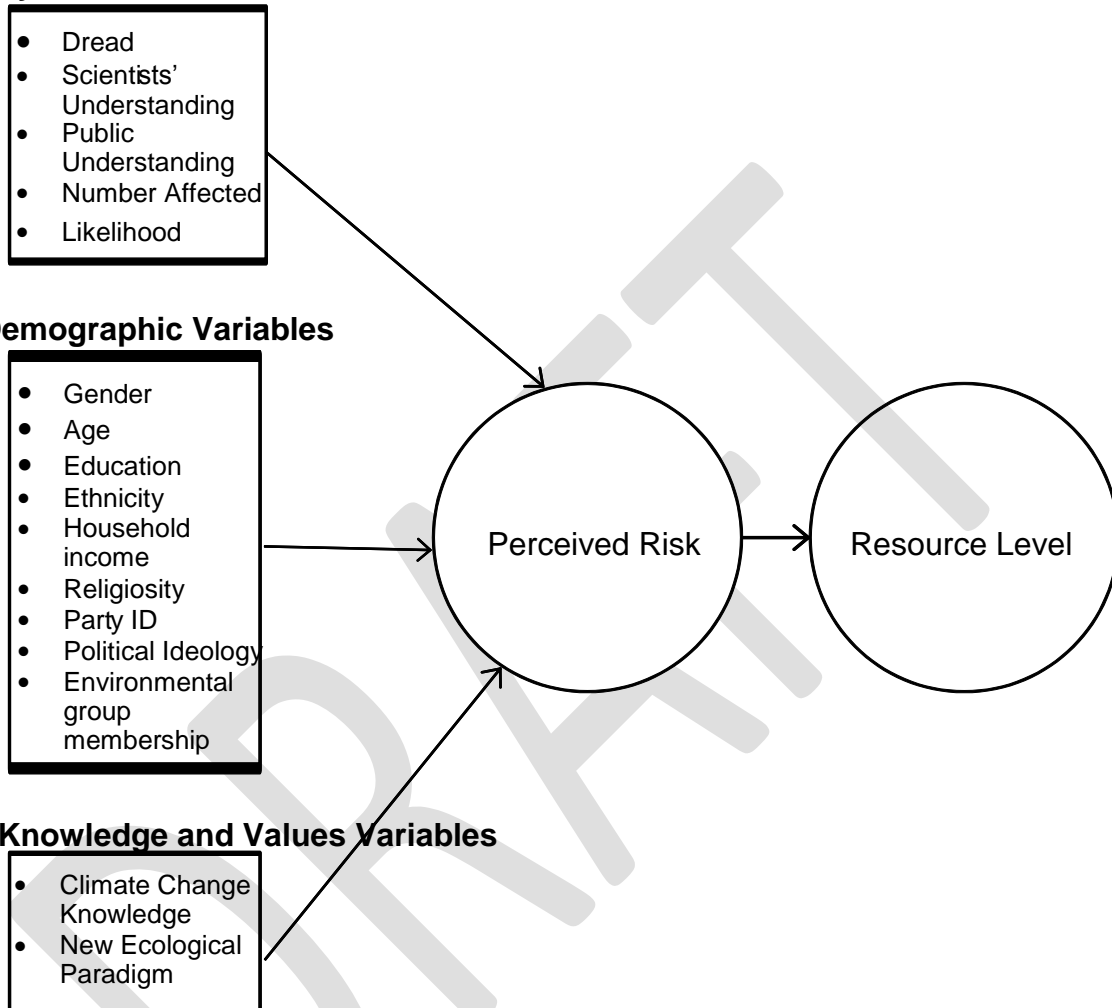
- Dread
- Scientists' Understanding
- Public Understanding
- Number Affected
- Likelihood

emographic Variables

- Gender
- Age
- Education
- Ethnicity
- Household income
- Religiosity
- Party ID
- Political Ideology
- Environmental group membership

Knowledge and Values Variables

- Climate Change Knowledge
- New Ecological Paradigm

Perceived Risk

Resource Level

DRAFT